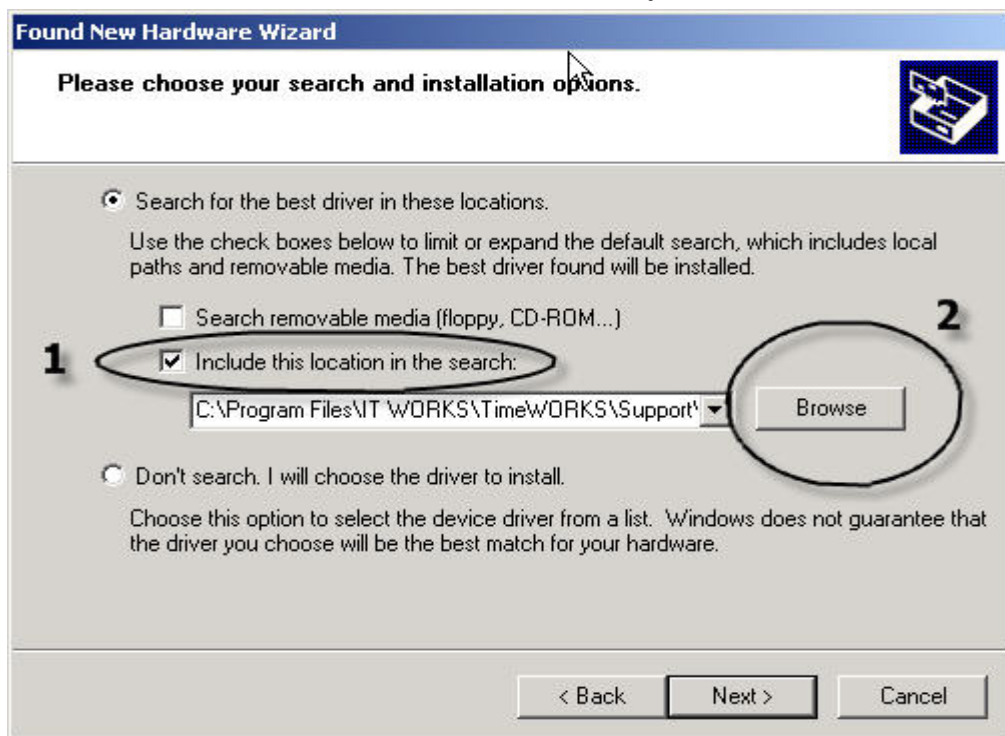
Found New Hardware Wizard

Please choose your search and installation options.

Search for the best driver in these locations.

Use the check boxes below to limit or expand the default search, which includes local paths and removable media. The best driver found will be installed.

Search removable media (floppy, CD-ROM...)

1

Include this location in the search:

2

C:\Program Files\IT WORKS\TimeWORKS\Support\

Browse

Don't search. I will choose the driver to install.

Choose this option to select the device driver from a list. Windows does not guarantee that the driver you choose will be the best match for your hardware.

< Back

Next >

Cancel